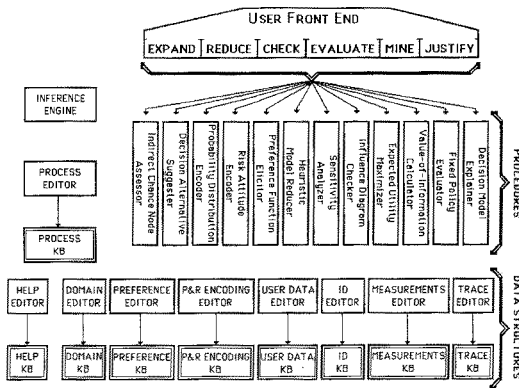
USER FRONT END

EXPAND | REDUCE | CHECK | EVALUATE | MINE | JUSTIFY

INFERENCE ENGINE

Indirect Chance Node Assessor

Decision Alternative Suggester

Probability Distribution Encoder

Risk Attitude Encoder

Preference Function Elicitor

Heuristic Model Reducer

Sensitivity Analyzer

Influence Diagram Checker

Expected Utility Maximizer

Value-of-information Calculator

Fixed Policy Evaluator

Decision Model Explainer

PROCEDURES

PROCESS EDITOR

PROCESS KB

DATA STRUCTURES

HELP EDITOR

HELP KB

DOMAIN EDITOR

DOMAIN KB

PREFERENCE EDITOR

PREFERENCE KB

P&R ENCODING EDITOR

P&R ENCODING KB

USER DATA EDITOR

USER DATA KB

ID EDITOR

ID KB

MEASUREMENTS EDITOR

MEASUREMENTS KB

TRACE EDITOR

TRACE KB